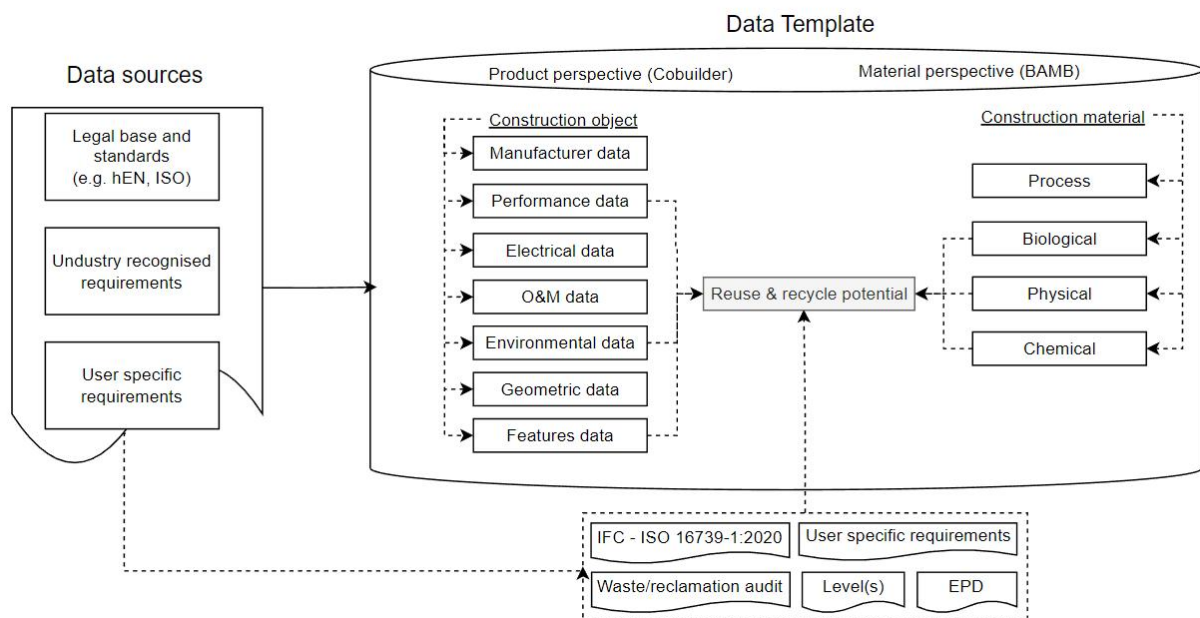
Data Template

Data sources

Legal base and standards (e.g. hEN, ISO)

Undustry recognised requirements

User specific requirements

Product perspective (Cobuilder)

Material perspective (BAMB)

Construction object

Manufacturer data

Performance data

Electrical data

O&M data

Environmental data

Geometric data

Features data

Reuse & recycle potential

Construction material

Process

Biological

Physical

Chemical

IFC - ISO 16739-1:2020

User specific requirements

Waste/reclamation audit

Level(s)

EPD